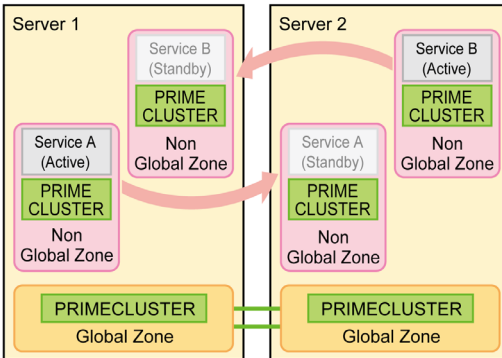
Server 1

Service B (Standby)

PRIME CLUSTER

Non Global Zone

Service A (Active)

PRIME CLUSTER

Non Global Zone

PRIMECLUSTER

Global Zone

Server 2

Service B (Active)

PRIME CLUSTER

Non Global Zone

Service A (Standby)

PRIME CLUSTER

Non Global Zone

PRIMECLUSTER

Global Zone